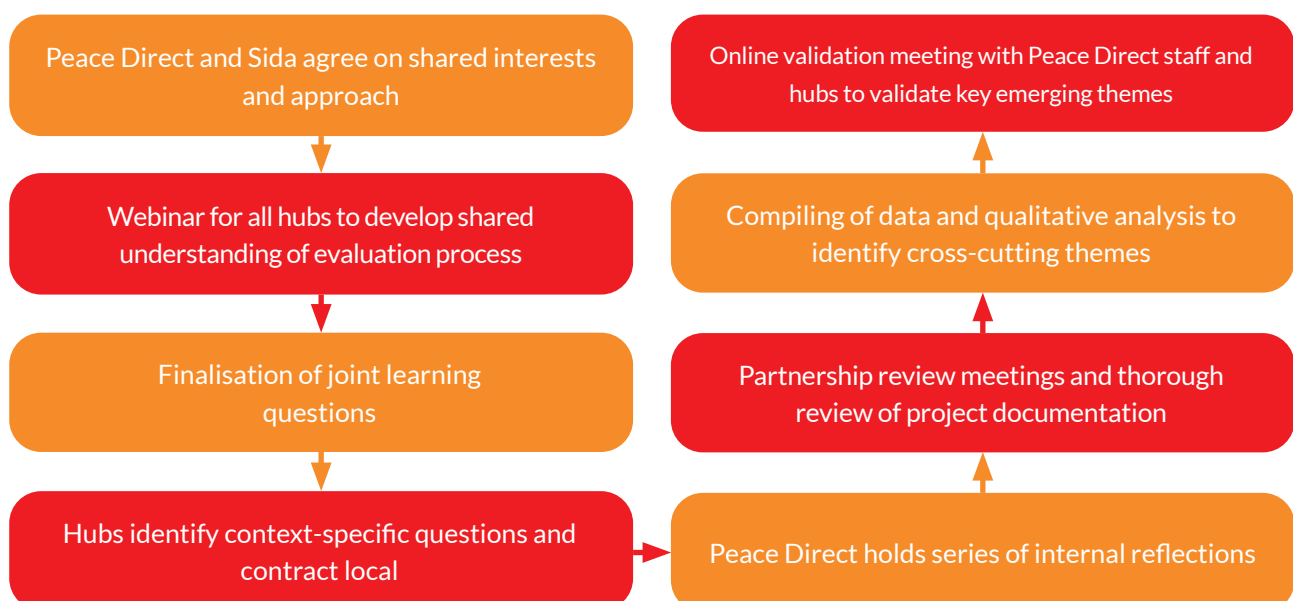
Peace Direct and Sida agree on shared interests and approach

Webinar for all hubs to develop shared understanding of evaluation process

Finalisation of joint learning questions

Hubs identify context-specific questions and contract local

Peace Direct holds series of internal reflections

Partnership review meetings and thorough review of project documentation

Compiling of data and qualitative analysis to identify cross-cutting themes

Online validation meeting with Peace Direct staff and hubs to validate key emerging themes